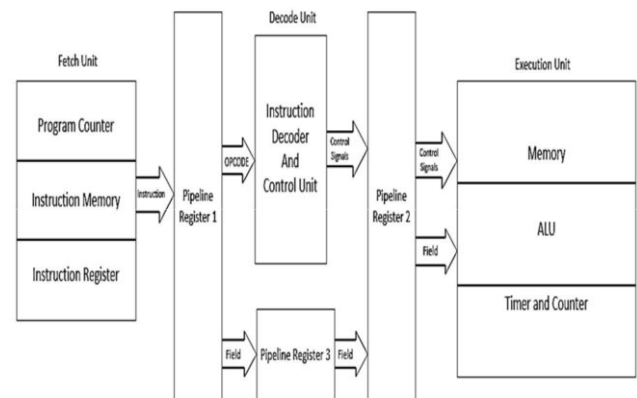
Fetch Unit

Program Counter

Instruction Memory

Instruction Register

Instruction

Pipeline Register 1

Decode Unit

OPCODE

Instruction Decoder And Control Unit

Control Signals

Field

Pipeline Register 3

Field

Pipeline Register 2

Control Signals

Field

Execution Unit

Memory

ALU

Timer and Counter